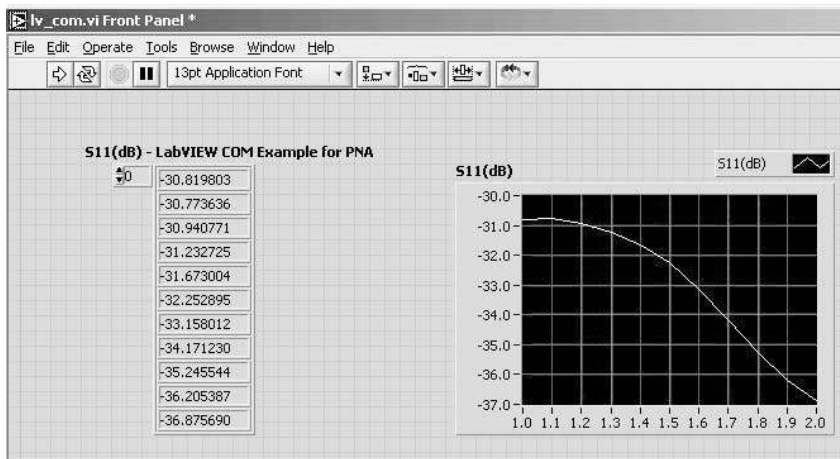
lv_com.vi Front Panel *

File Edit Operate Tools Browse Window Help

13pt Application Font

S11(dB) - LabVIEW COM Example for PNA

0

| |
|---|
| -30.819803 |
| -30.773636 |
| -30.940771 |
| -31.232725 |
| -31.673004 |
| -32.252895 |
| -33.158012 |
| -34.171230 |
| -35.245544 |
| -36.205387 |
| -36.875690 |

S11(dB)

S11(dB)

-30.0
-31.0
-32.0
-33.0
-34.0
-35.0
-36.0
-37.0

1.0 1.1 1.2 1.3 1.4 1.5 1.6 1.7 1.8 1.9 2.0